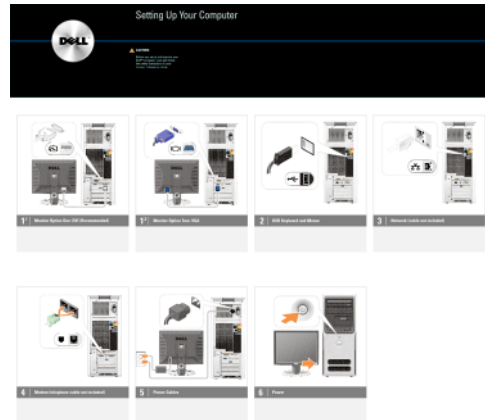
DELL

Setting Up Your Computer

CAUTION:

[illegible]

1 Monitor Option One: DVI (Recommended)

1 Monitor Option Two: VGA

2 USB Keyboard and Mouse

3 Network (cable not included)

4 Modem (telephone cable not included)

5 Power Cables

6 Power